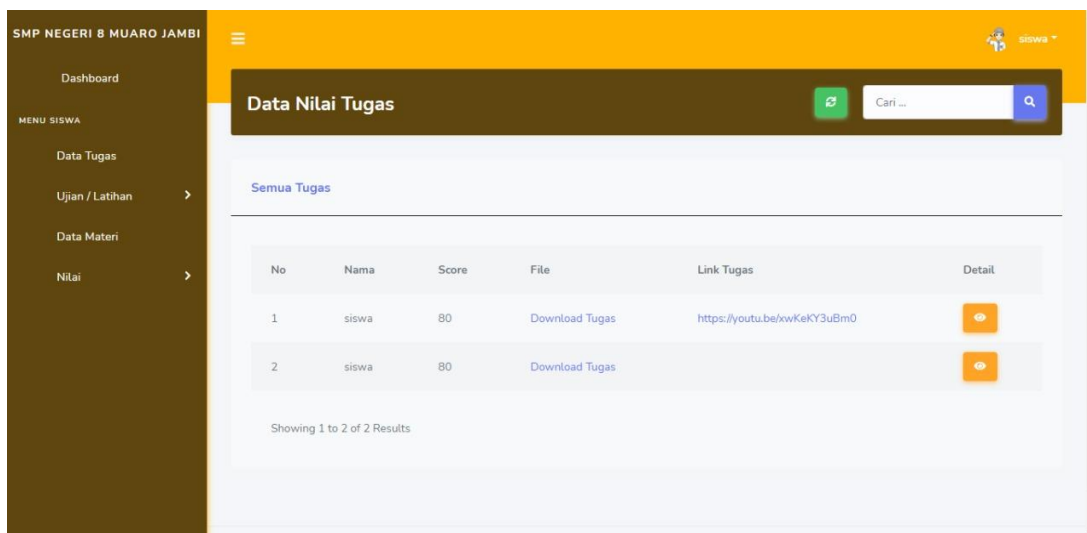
SMP NEGERI 8 MUARO JAMBI

Dashboard

MENU SISWA

Data Tugas

Ujian / Latihan

Data Materi

Nilai

siswa

Data Nilai Tugas

Cari ...

Semua Tugas

| No | Nama | Score | File | Link Tugas | Detail |
|---|---|---|---|---|---|
| 1 | siswa | 80 | Download Tugas | https://youtu.be/xwKeKY3uBm0 | |
| 2 | siswa | 80 | Download Tugas | | |

Showing 1 to 2 of 2 Results